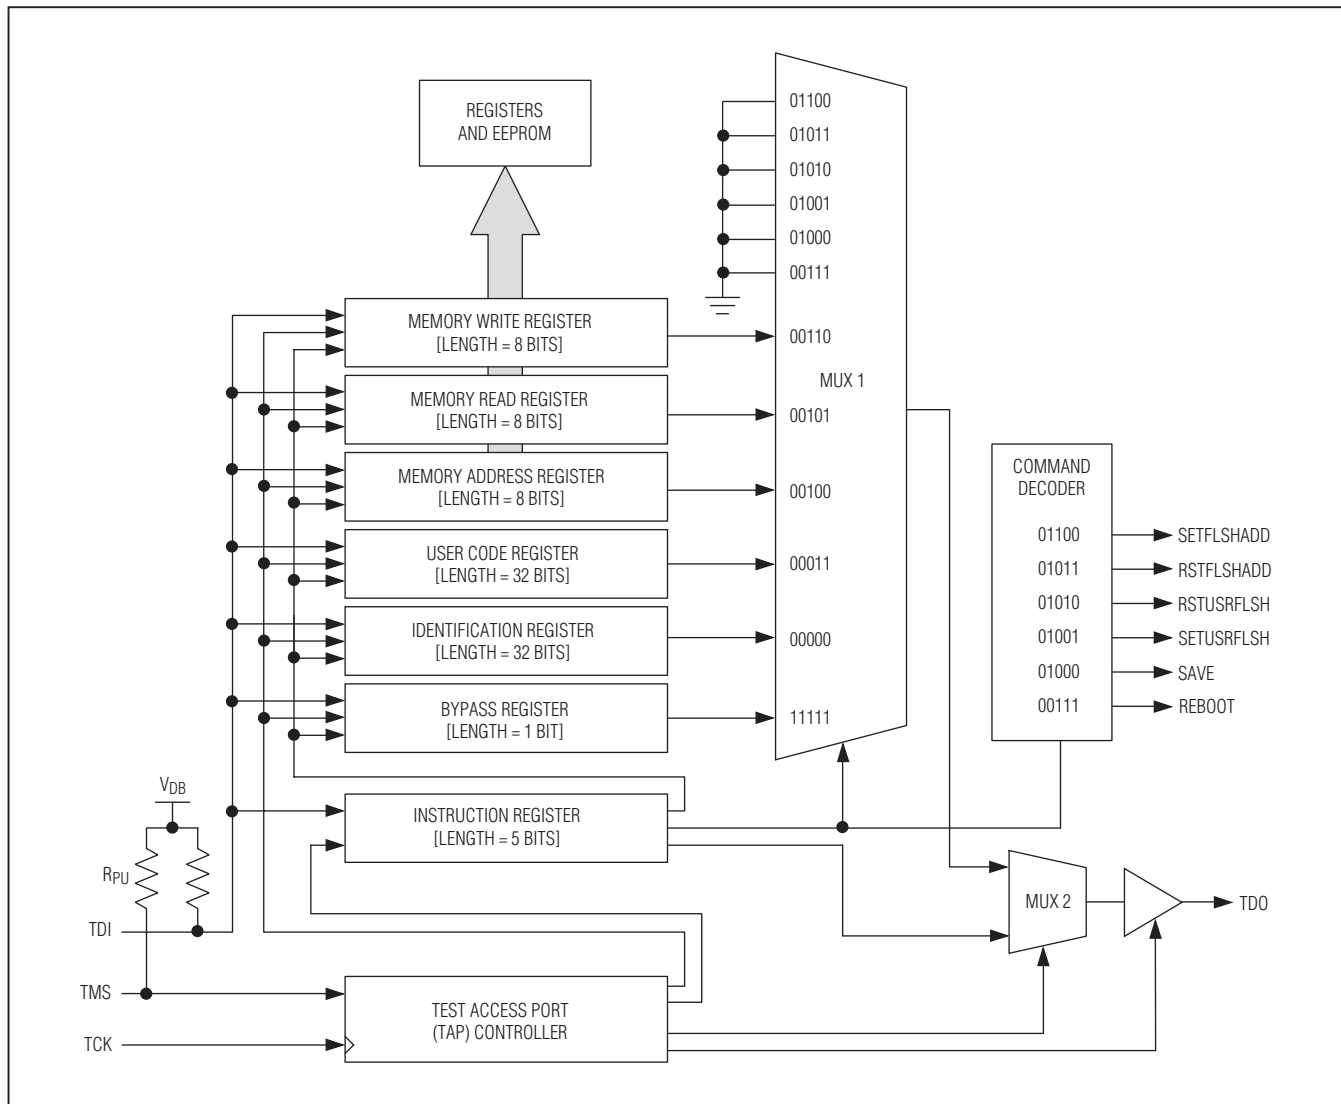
REGISTERS AND EEPROM

01100
01011
01010
01001
01000
00111

MEMORY WRITE REGISTER [LENGTH = 8 BITS]
00110

MUX 1

MEMORY READ REGISTER [LENGTH = 8 BITS]
00101

MEMORY ADDRESS REGISTER [LENGTH = 8 BITS]
00100

USER CODE REGISTER [LENGTH = 32 BITS]
00011

IDENTIFICATION REGISTER [LENGTH = 32 BITS]
00000

BYPASS REGISTER [LENGTH = 1 BIT]
11111

COMMAND DECODER
01100 SETFLSHADD
01011 RSTFLSHADD
01010 RSTUSRFLSH
01001 SETUSRFLSH
01000 SAVE
00111 REBOOT

$V_{DB}$
$R_{PU}$

INSTRUCTION REGISTER [LENGTH = 5 BITS]

MUX 2

TDO

TDI
TMS
TCK

TEST ACCESS PORT (TAP) CONTROLLER